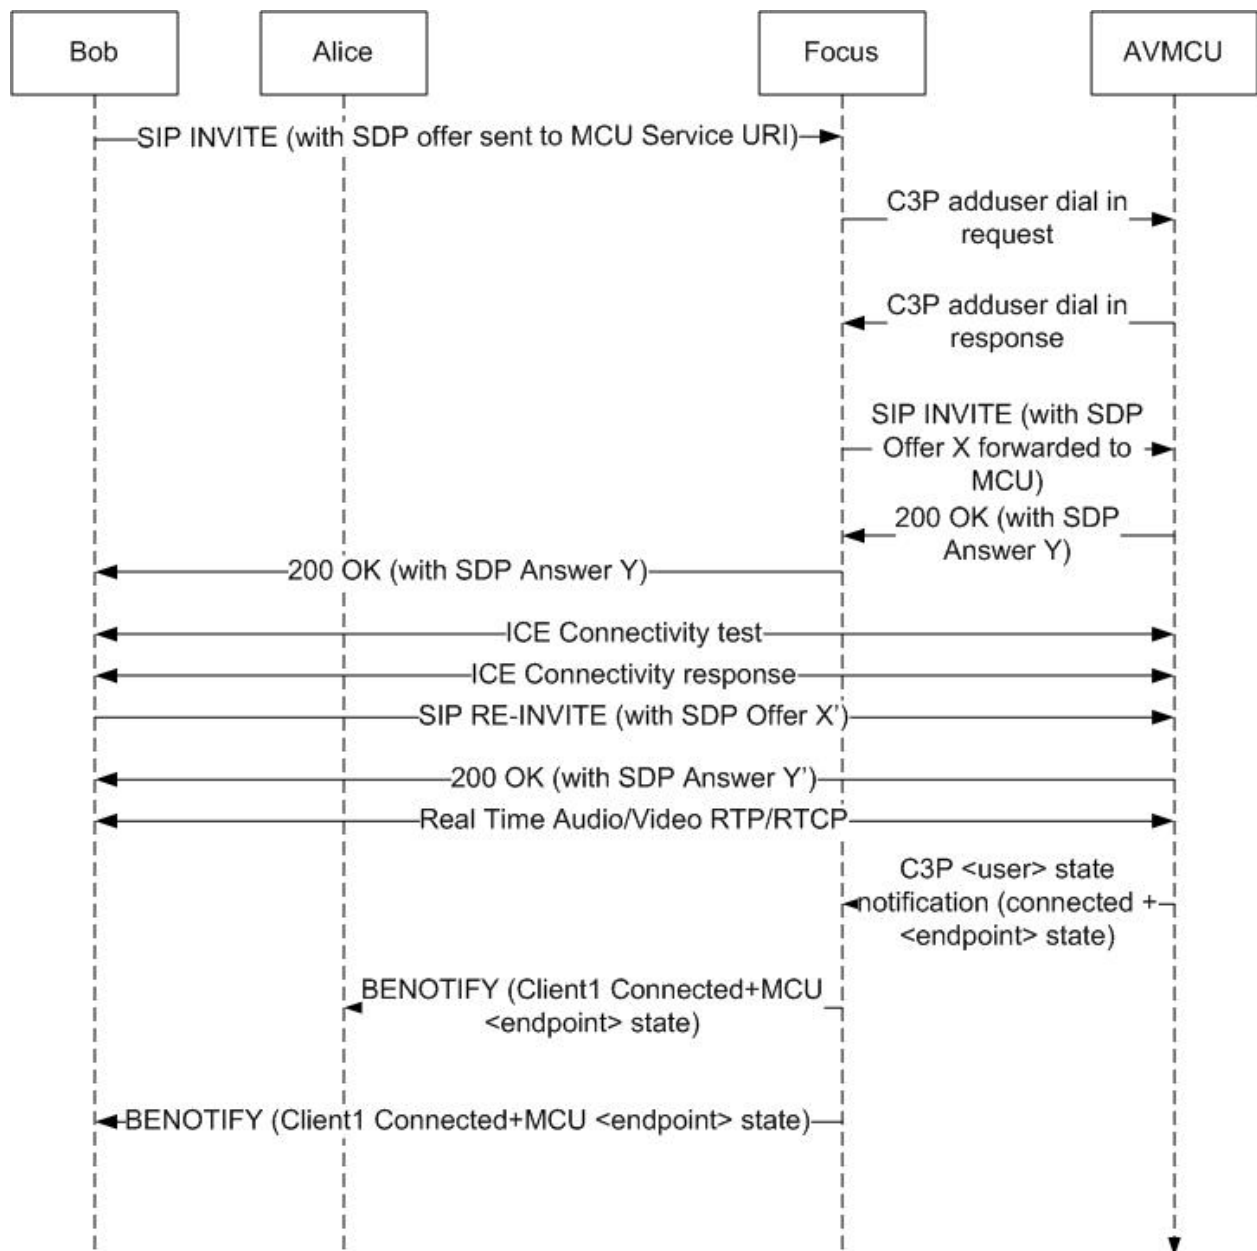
Bob

Alice

Focus

AVMCU

SIP INVITE (with SDP offer sent to MCU Service URI)

C3P adduser dial in request

C3P adduser dial in response

SIP INVITE (with SDP Offer X forwarded to MCU)

200 OK (with SDP Answer Y)

200 OK (with SDP Answer Y)

ICE Connectivity test

ICE Connectivity response

SIP RE-INVITE (with SDP Offer X')

200 OK (with SDP Answer Y')

Real Time Audio/Video RTP/RTCP

C3P <user> state notification (connected + <endpoint> state)

BENOTIFY (Client1 Connected+MCU <endpoint> state)

BENOTIFY (Client1 Connected+MCU <endpoint> state)